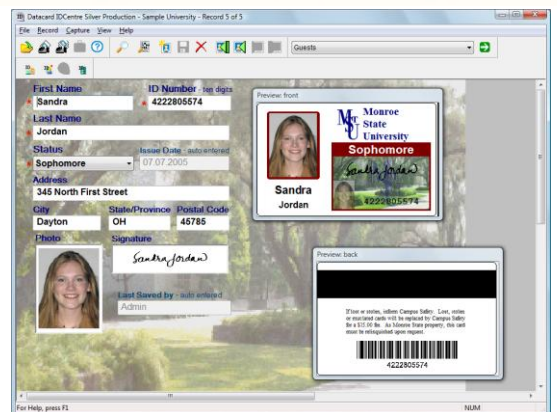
Datacard IDCentre Silver Production - Sample University - Record 5 of 5

File Record Capture View Help

Guests

First Name
Sandra
ID Number - ten digits
4222805574
Last Name
Jordan
Status
Sophomore
Issue Date - auto entered
07.07.2005
Address
345 North First Street
City
Dayton
State/Province
OH
Postal Code
45785
Photo
Signature
Sandra Jordan
Last Saved by - auto entered
Admin

Preview: front
Monroe State University
Sophomore
Sandra Jordan
Sandra
Jordan
4222805574

Preview: back
If lost or stolen, inform Campus Safety. Lost, stolen or mutilated cards will be replaced by Campus Safety for a $15.00 fee. As Monroe State property, this card must be relinquished upon request.
4222805574

For Help, press F1
NUM